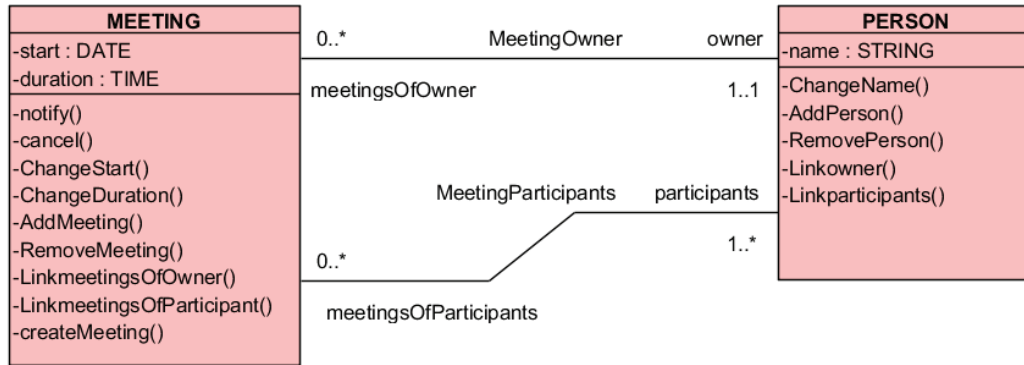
MEETING
-start : DATE
-duration : TIME
-notify()
-cancel()
-ChangeStart()
-ChangeDuration()
-AddMeeting()
-RemoveMeeting()
-LinkmeetingsOfOwner()
-LinkmeetingsOfParticipant()
-createMeeting()

0..*
MeetingOwner
owner
meetingsOfOwner
1..1

MeetingParticipants
participants
1..*
0..*
meetingsOfParticipants

PERSON
-name : STRING
-ChangeName()
-AddPerson()
-RemovePerson()
-Linkowner()
-Linkparticipants()